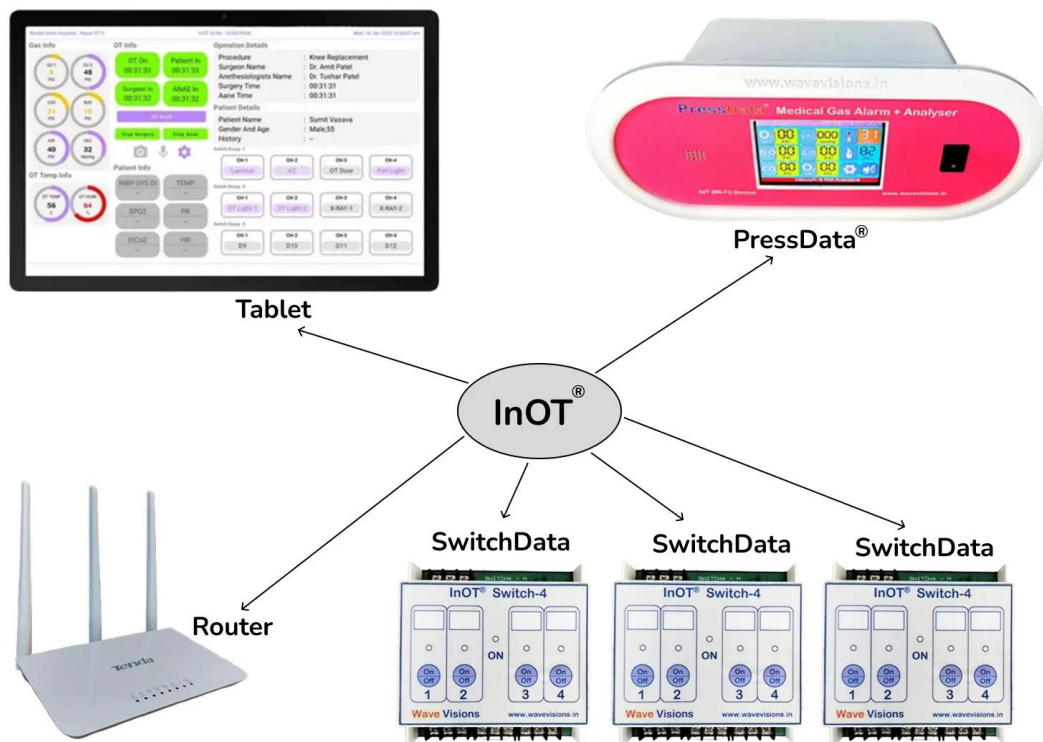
Gas Info

OT Info

OT On 00:31:33

Patient In 00:31:33

Surgeon In 00:31:32

ANAE In 00:31:32

Stop Surgery

Stop Anae

Operation Details

Procedure : Knee Replacement
Surgeon Name : Dr. Amit Patel
Anethesiologists Name : Dr. Tushar Patel
Surgery Time : 00:31:31
Aane Time : 00:31:31

Patient Details

Patient Name : Sumit Vasava
Gender And Age : Male,55
History : --

OT Temp Info

Patient Info

NIBP-SYS DI

TEMP

SPO2

PR

EtCo2

HR

| CH-1 | CH-2 | CH-3 | CH-4 |
|---|---|---|---|
| Laminar | AC | OT Door | Pen Light |
| OT Light 1 | OT Light 2 | X-RAY-1 | X-RAY-2 |
| D9 | D10 | D11 | D12 |

Tablet

www.wavevisions.in

PressData® Medical Gas Alarm + Analyser

PressData®

InOT®

Router

Tenda

SwitchData

InOT® Switch-4

ON

On Off 1
On Off 2
On Off 3
On Off 4

Wave Visions www.wavevisions.in

SwitchData

InOT® Switch-4

ON

On Off 1
On Off 2
On Off 3
On Off 4

Wave Visions www.wavevisions.in

SwitchData

InOT® Switch-4

ON

On Off 1
On Off 2
On Off 3
On Off 4

Wave Visions www.wavevisions.in